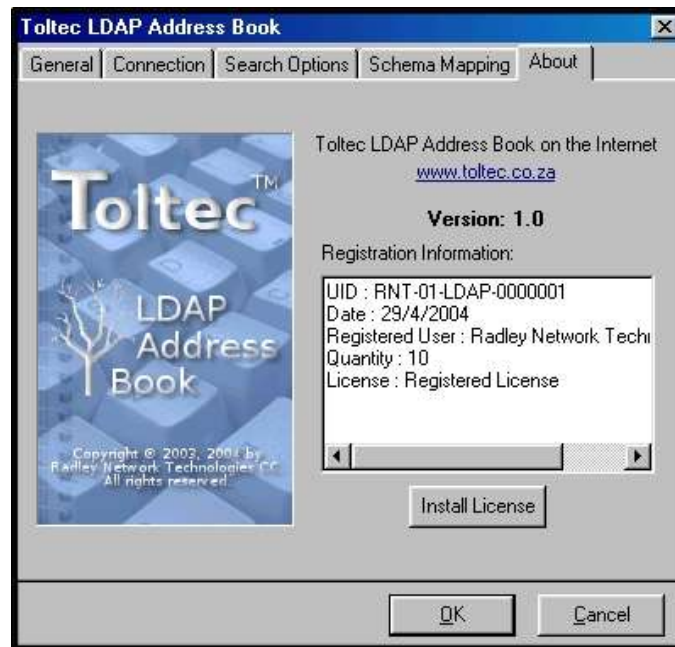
Toltec LDAP Address Book

General | Connection | Search Options | Schema Mapping | About

Toltec™

LDAP Address Book

Copyright © 2003, 2004 by Radley Network Technologies CC All rights reserved.

Toltec LDAP Address Book on the Internet
www.toltec.co.za

Version: 1.0

Registration Information:

UID : RNT-01-LDAP-0000001
Date : 29/4/2004
Registered User : Radley Network Techi
Quantity : 10
License : Registered License

Install License

OK

Cancel